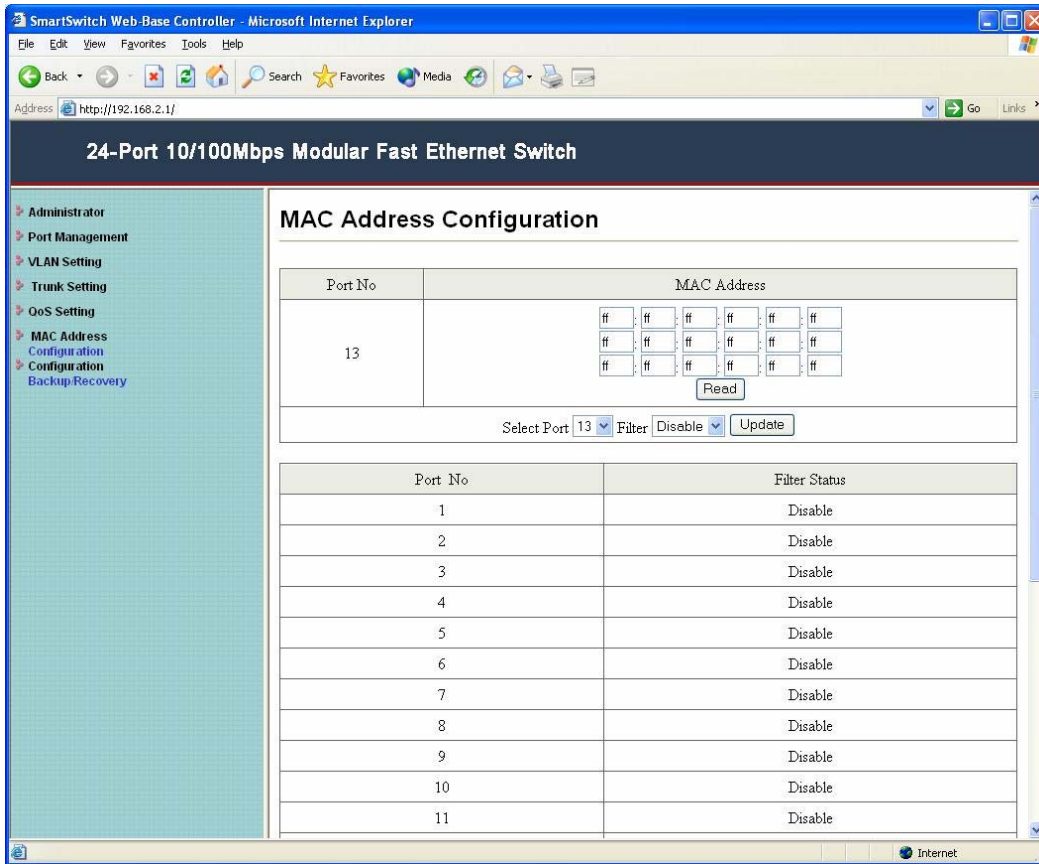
SmartSwitch Web-Base Controller - Microsoft Internet Explorer

File Edit View Favorites Tools Help

Back Search Favorites Media

Address http://192.168.2.1/ Go Links

24-Port 10/100Mbps Modular Fast Ethernet Switch

Administrator
Port Management
VLAN Setting
Trunk Setting
QoS Setting
MAC Address Configuration
Configuration Backup/Recovery

MAC Address Configuration

| Port No | MAC Address |
|---|---|
| 13 | ff : ff : ff : ff : ff : ff<br>ff : ff : ff : ff : ff : ff<br>ff : ff : ff : ff : ff : ff<br>Read |

Select Port 13 Filter Disable Update

| Port No | Filter Status |
|---|---|
| 1 | Disable |
| 2 | Disable |
| 3 | Disable |
| 4 | Disable |
| 5 | Disable |
| 6 | Disable |
| 7 | Disable |
| 8 | Disable |
| 9 | Disable |
| 10 | Disable |
| 11 | Disable |

Internet